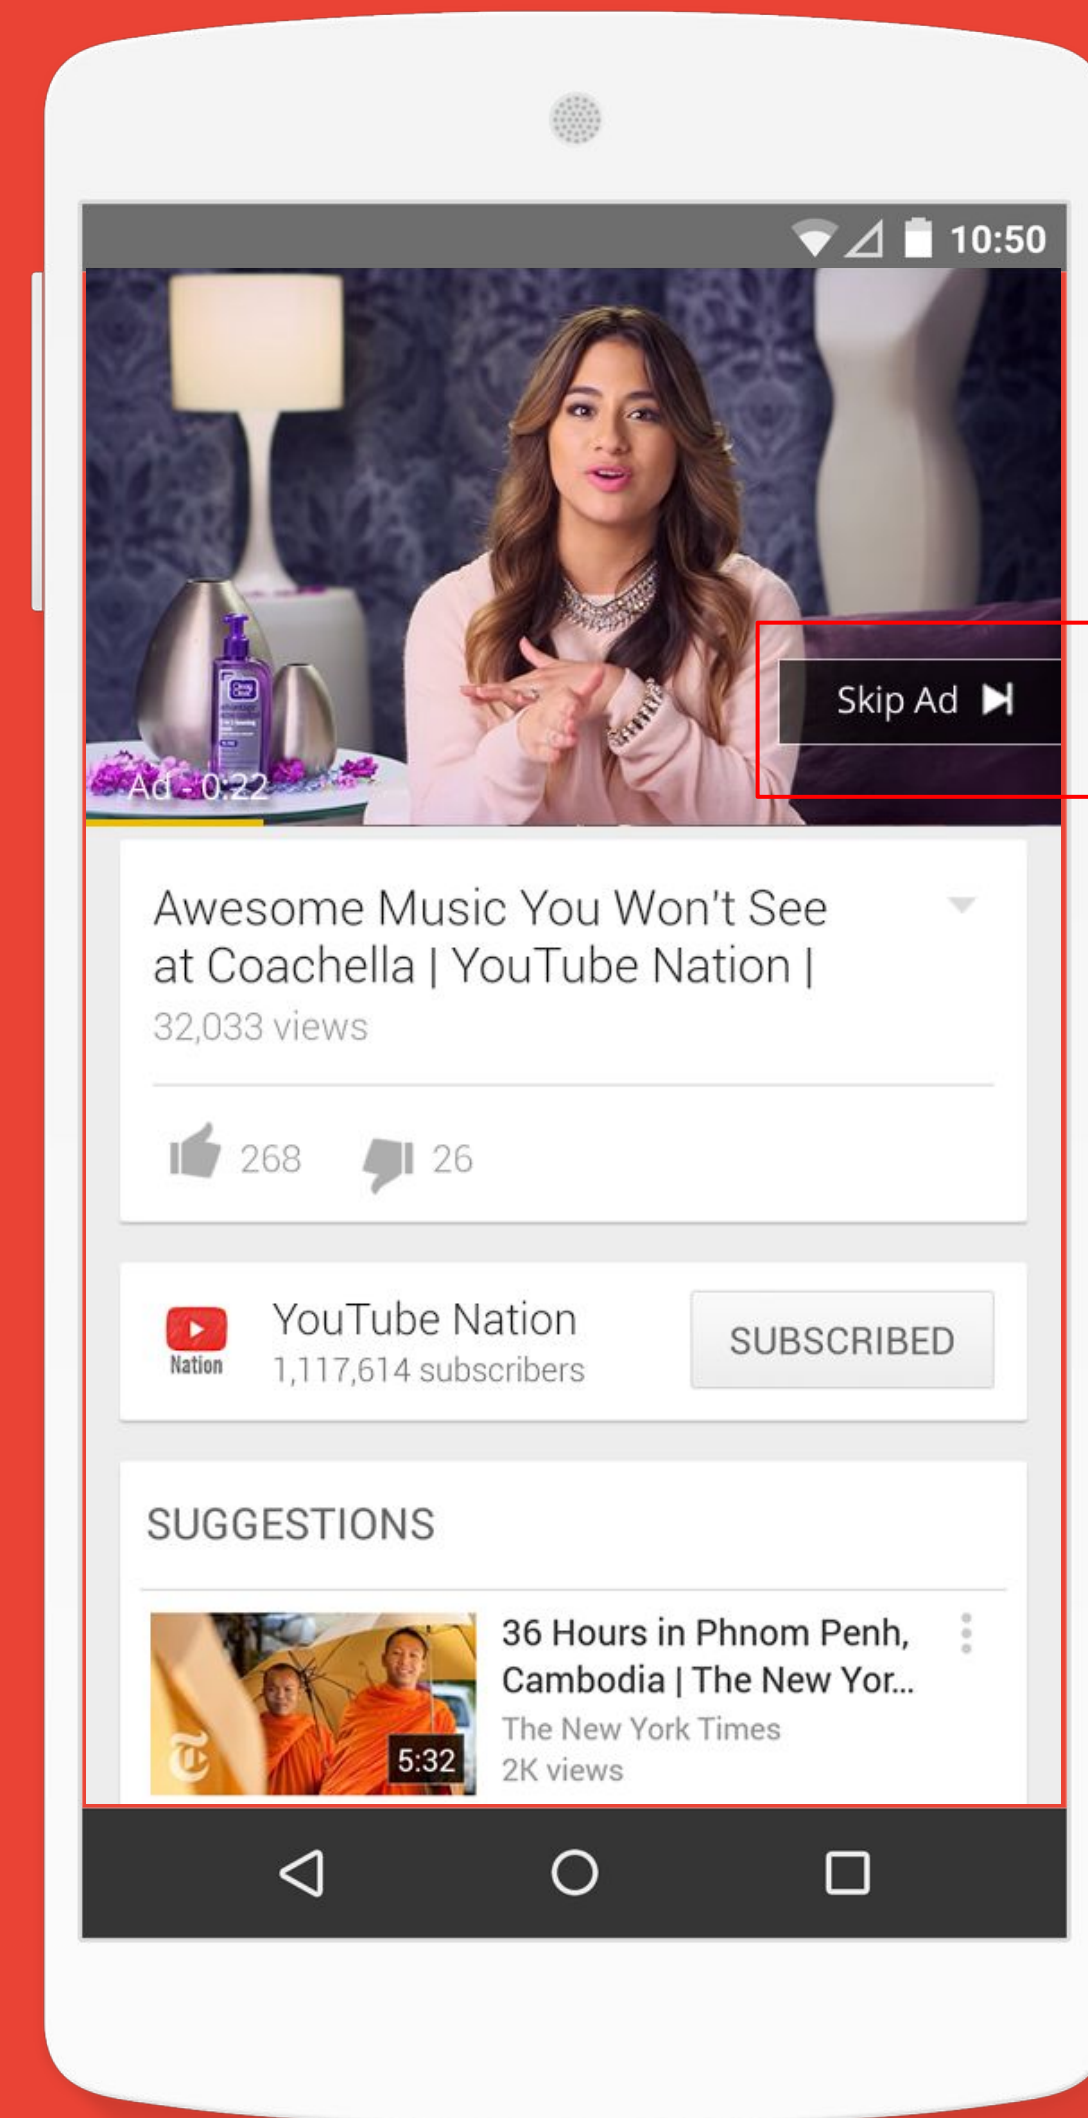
10:50

Skip Ad

Ad · 0:22

Awesome Music You Won't See at Coachella | YouTube Nation |

32,033 views

268

26

Nation

YouTube Nation

1,117,614 subscribers

SUBSCRIBED

SUGGESTIONS

5:32

36 Hours in Phnom Penh, Cambodia | The New Yor...

The New York Times

2K views